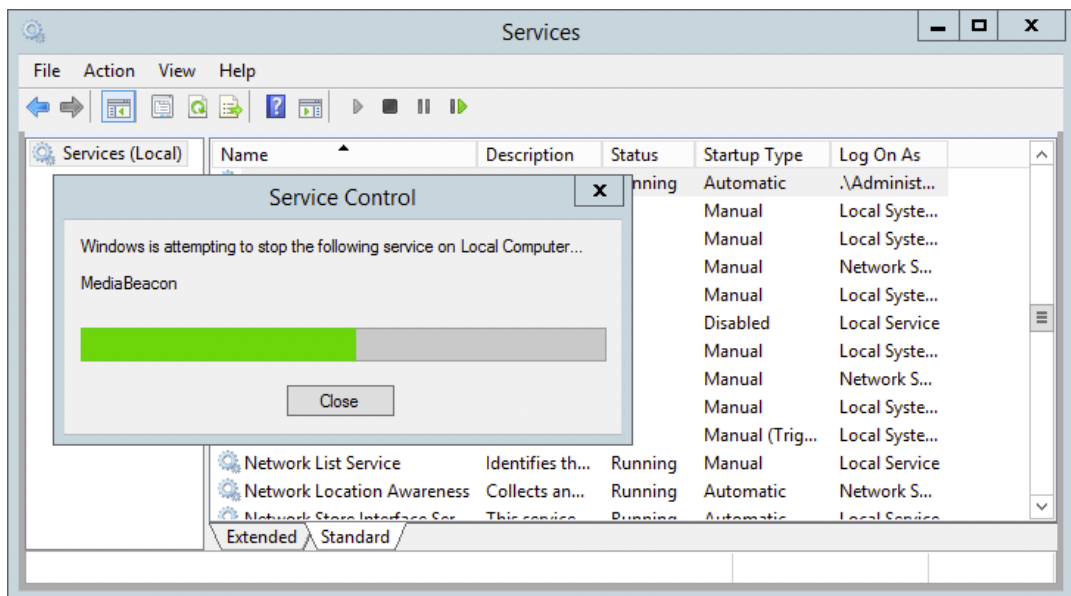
Services

File Action View Help

Services (Local)

| Name | Description | Status | Startup Type | Log On As |
|---|---|---|---|---|
| | | nning | Automatic | .\Administ... |
| | | | Manual | Local Syste... |
| | | | Manual | Local Syste... |
| | | | Manual | Network S... |
| | | | Manual | Local Syste... |
| | | | Disabled | Local Service |
| | | | Manual | Local Syste... |
| | | | Manual | Network S... |
| | | | Manual | Local Syste... |
| | | | Manual (Trig... | Local Syste... |
| Network List Service | Identifies th... | Running | Manual | Local Service |
| Network Location Awareness | Collects an... | Running | Automatic | Network S... |
| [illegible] | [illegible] | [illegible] | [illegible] | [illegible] |

Extended Standard

Service Control

Windows is attempting to stop the following service on Local Computer...

MediaBeacon

Close